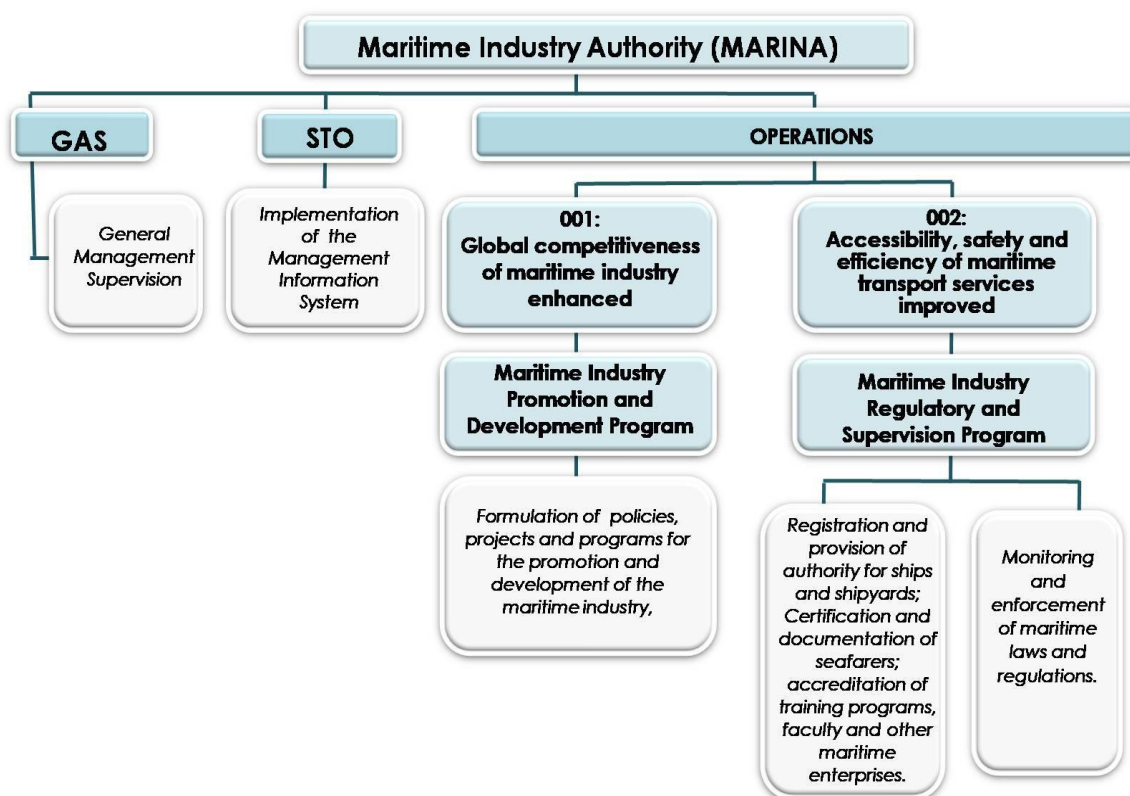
Maritime Industry Authority (MARINA)

GAS

General Management Supervision

STO

Implementation of the Management Information System

OPERATIONS

001:
Global competitiveness of maritime industry enhanced

Maritime Industry Promotion and Development Program

Formulation of policies, projects and programs for the promotion and development of the maritime industry,

002:
Accessibility, safety and efficiency of maritime transport services improved

Maritime Industry Regulatory and Supervision Program

Registration and provision of authority for ships and shipyards; Certification and documentation of seafarers; accreditation of training programs, faculty and other maritime enterprises.

Monitoring and enforcement of maritime laws and regulations.